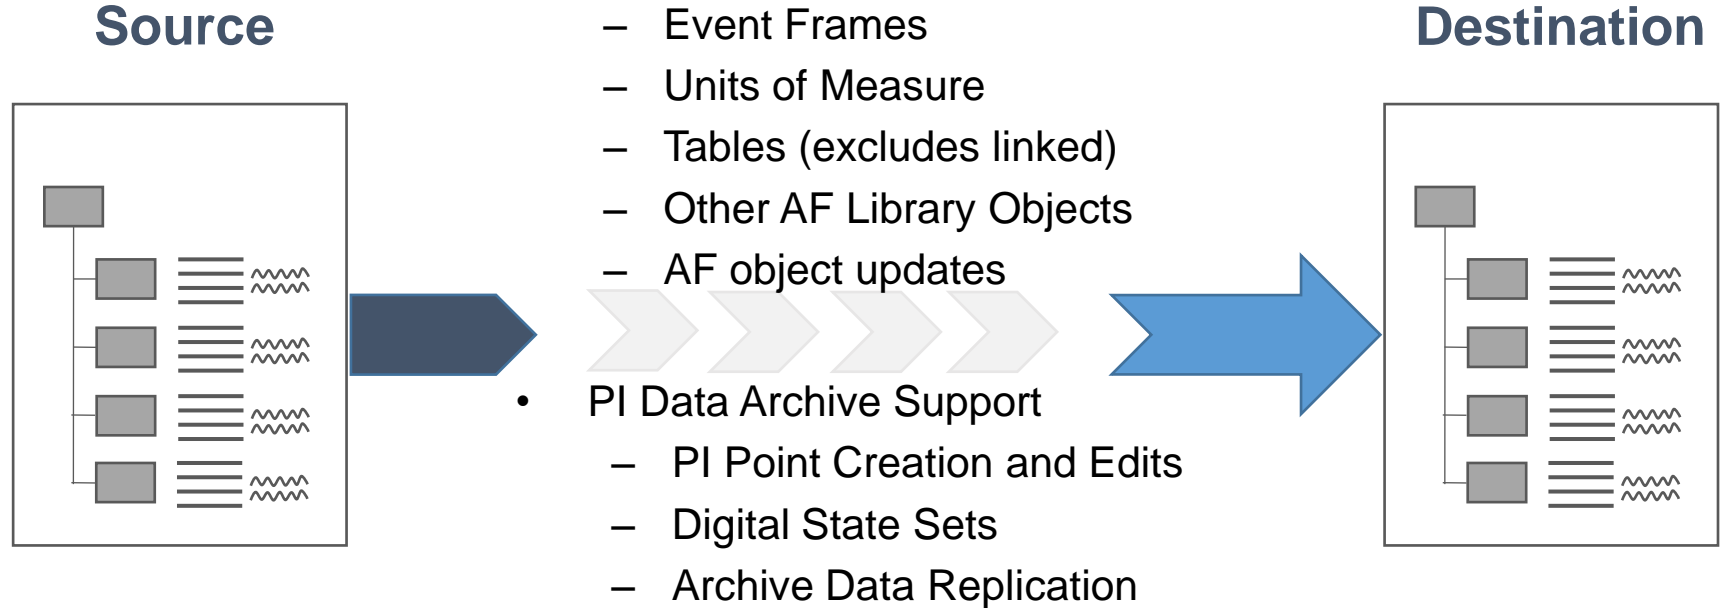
Source

– Event Frames
– Units of Measure
– Tables (excludes linked)
– Other AF Library Objects
– AF object updates

Destination

• PI Data Archive Support
– PI Point Creation and Edits
– Digital State Sets
– Archive Data Replication